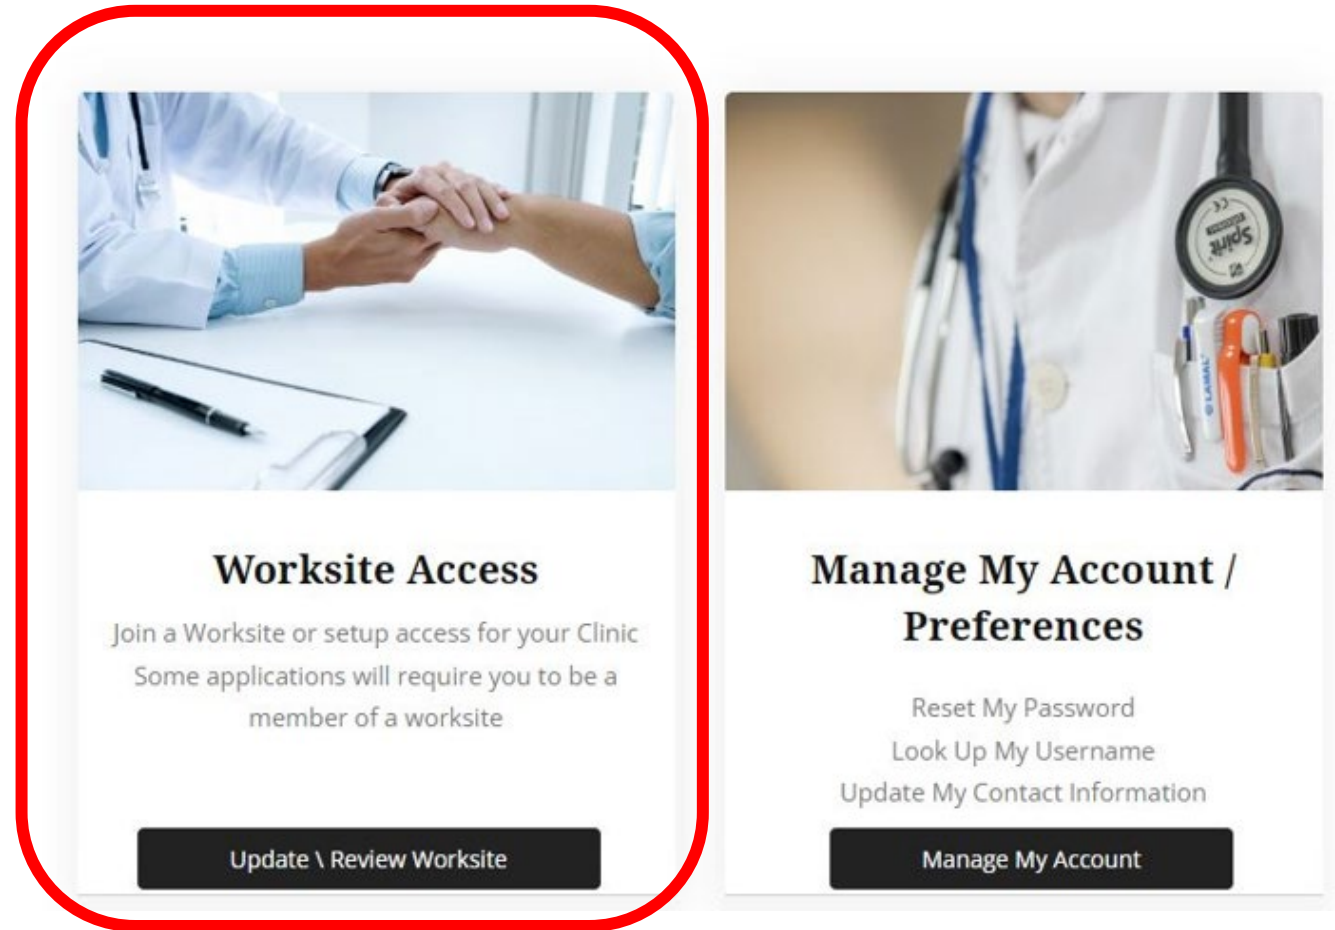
Worksite Access

Join a Worksite or setup access for your Clinic Some applications will require you to be a member of a worksite

Update \ Review Worksite

Manage My Account / Preferences

Reset My Password
Look Up My Username
Update My Contact Information

Manage My Account